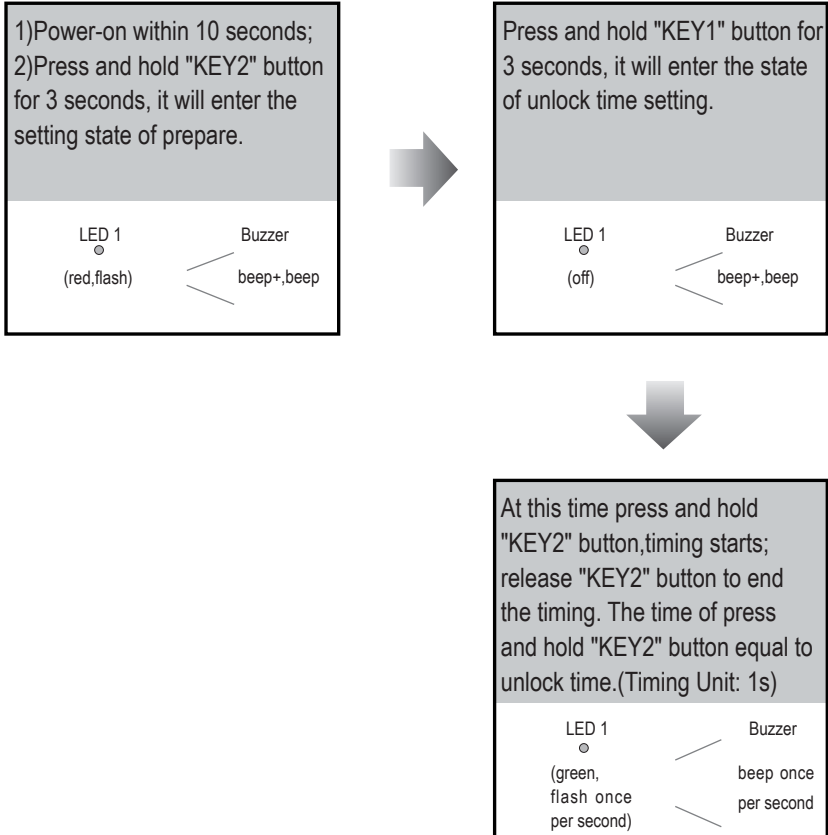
1)Power-on within 10 seconds;
2)Press and hold "KEY2" button for 3 seconds, it will enter the setting state of prepare.

LED 1
(red,flash)

Buzzer
beep+,beep

Press and hold "KEY1" button for 3 seconds, it will enter the state of unlock time setting.

LED 1
(off)

Buzzer
beep+,beep

At this time press and hold "KEY2" button,timing starts; release "KEY2" button to end the timing. The time of press and hold "KEY2" button equal to unlock time.(Timing Unit: 1s)

LED 1
(green, flash once per second)

Buzzer
beep once per second